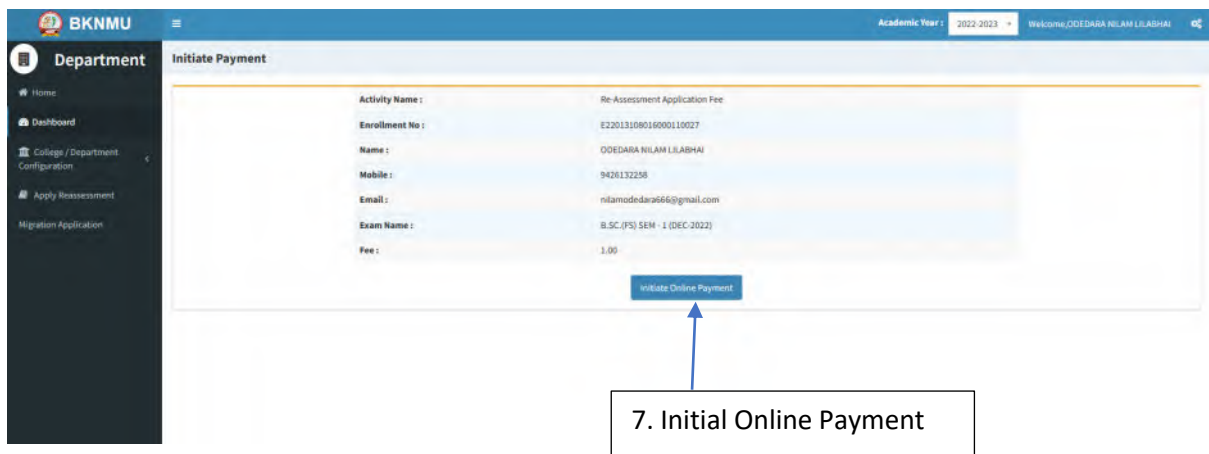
BKNMU

Academic Year : 2022-2023 Welcome,ODEDARA NILAM LILABHAI

Department

Home
Dashboard
College / Department Configuration
Apply Reassessment
Migration Application

Initiate Payment

| | |
|---|---|
| Activity Name : | Re-Assessment Application Fee |
| Enrollment No : | E22013108016000110027 |
| Name : | ODEDARA NILAM LILABHAI |
| Mobile : | 9426132258 |
| Email : | nilamodedara666@gmail.com |
| Exam Name : | B.SC.(PS) SEM - 1 (DEC-2022) |
| Fee : | 1.00 |

Initiate Online Payment

7. Initial Online Payment